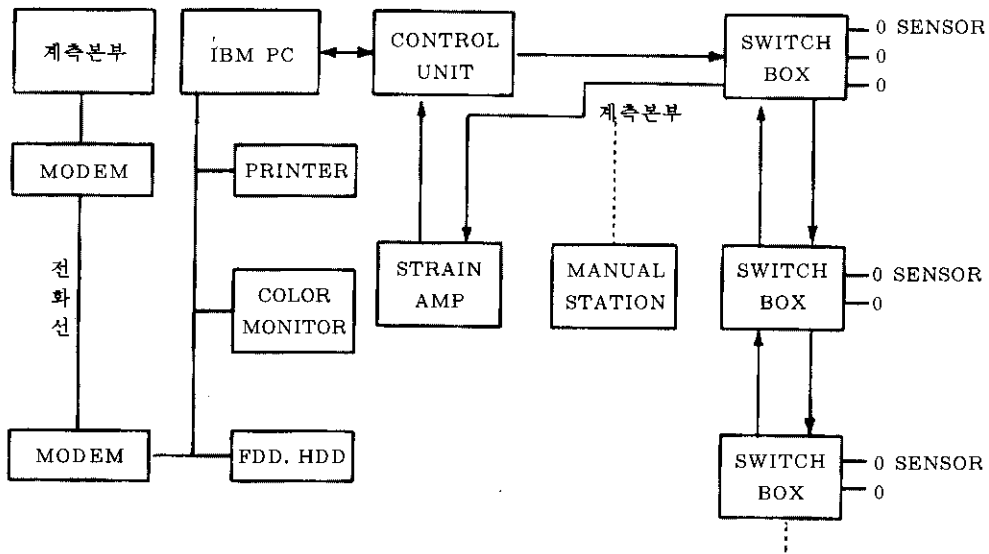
계측본부

MODEM

전
화
선

MODEM

IBM PC

PRINTER

COLOR MONITOR

FDD. HDD

CONTROL UNIT

계측본부

STRAIN AMP

MANUAL STATION

SWITCH BOX

0 SENSOR
0
0

SWITCH BOX

0 SENSOR
0

SWITCH BOX

0 SENSOR
0